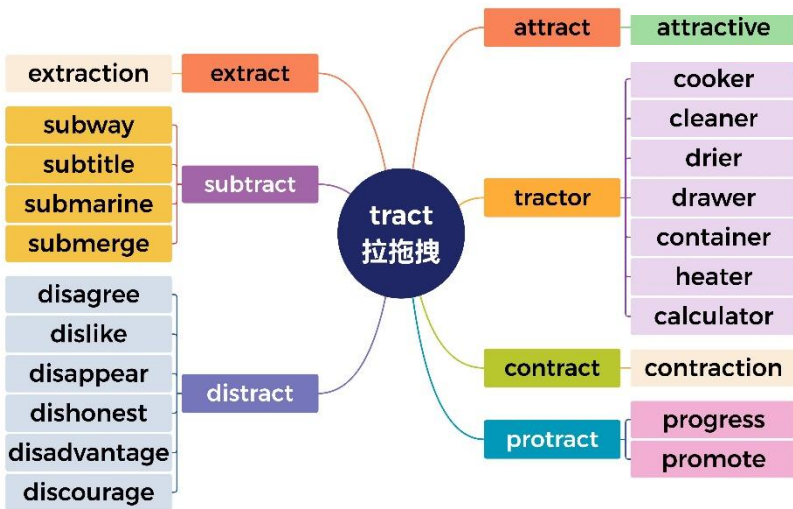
tract
拉拖拽

extraction
extract

subway
subtitle
submarine
submerge
subtract

disagree
dislike
disappear
dishonest
disadvantage
discourage
distract

attract
attractive

tractor
cooker
cleaner
drier
drawer
container
heater
calculator

contract
contraction

protract
progress
promote